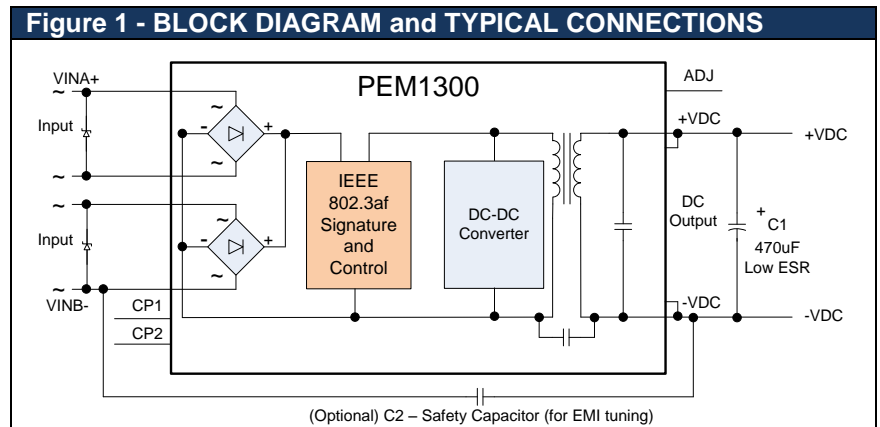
Figure 1 - BLOCK DIAGRAM and TYPICAL CONNECTIONS

VINA+

~

Input

~

~

Input

~

VINB-

PEM1300

~

-

+

~

~

-

+

~

IEEE 802.3af Signature and Control

DC-DC Converter

CP1

CP2

ADJ

+VDC

DC Output

-VDC

+VDC

+ C1 470uF Low ESR

-VDC

(Optional) C2 – Safety Capacitor (for EMI tuning)